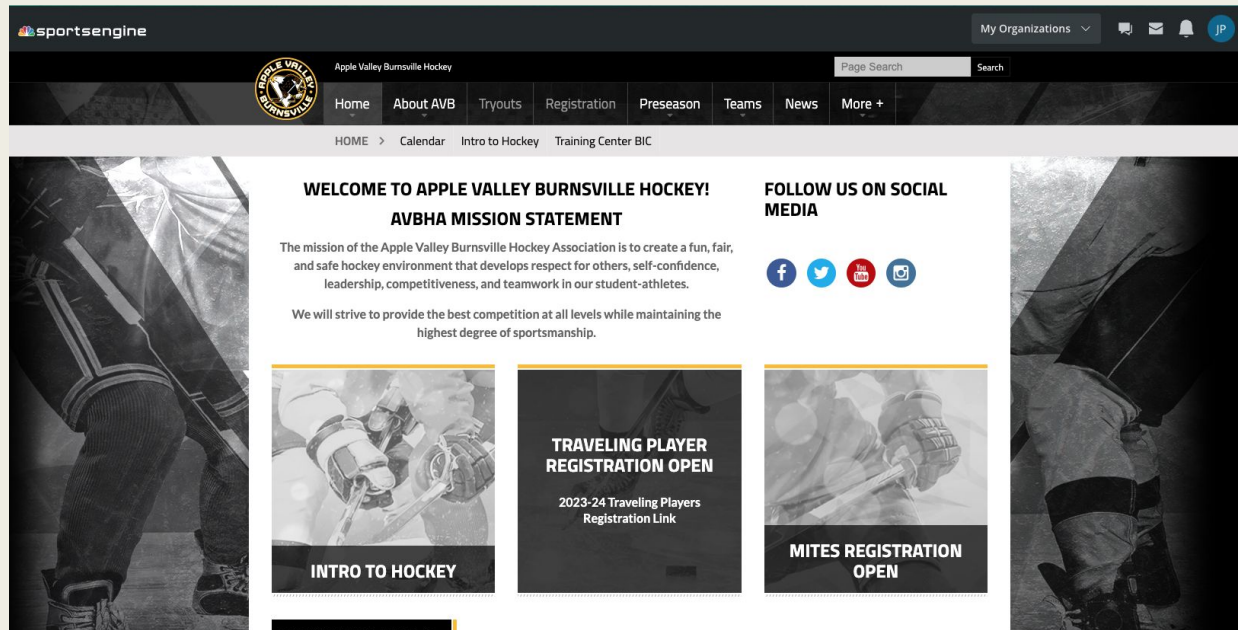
sportsengine

My Organizations

JP

APPLE VALLEY BURNSVILLE

Apple Valley Burnsville Hockey

Page Search

Search

Home About AVB Tryouts Registration Preseason Teams News More +

HOME > Calendar Intro to Hockey Training Center BIC

WELCOME TO APPLE VALLEY BURNSVILLE HOCKEY!

AVBHA MISSION STATEMENT

The mission of the Apple Valley Burnsville Hockey Association is to create a fun, fair, and safe hockey environment that develops respect for others, self-confidence, leadership, competitiveness, and teamwork in our student-athletes.

We will strive to provide the best competition at all levels while maintaining the highest degree of sportsmanship.

FOLLOW US ON SOCIAL MEDIA

You Tube

INTRO TO HOCKEY

TRAVELING PLAYER REGISTRATION OPEN

2023-24 Traveling Players Registration Link

MITES REGISTRATION OPEN